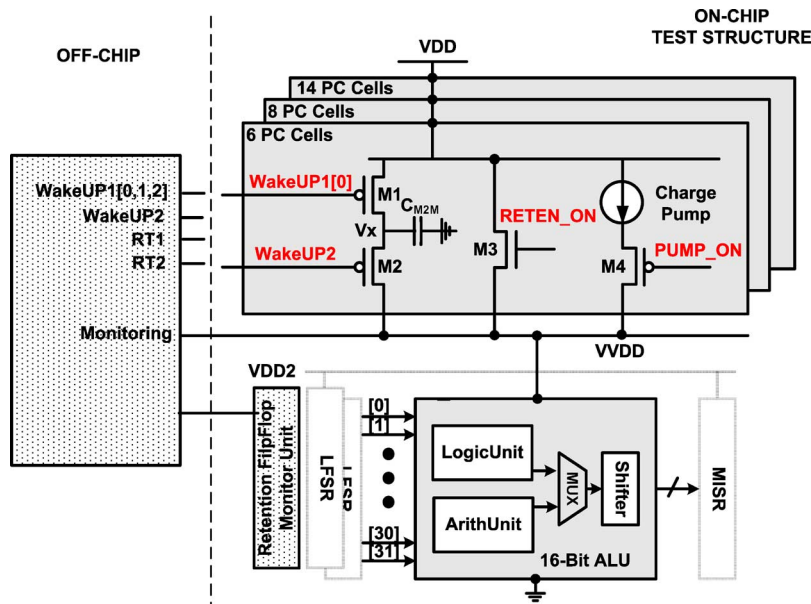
OFF-CHIP

ON-CHIP
TEST STRUCTURE

VDD

14 PC Cells
8 PC Cells
6 PC Cells

WakeUP1[0,1,2]
WakeUP2
RT1
RT2

WakeUP1[0]
M1
$C_{M2M}$
Vx
WakeUP2
M2
RETEN_ON
M3
Charge Pump
M4
PUMP_ON

Monitoring
VVDD
VDD2

Retention FlipFlop Monitor Unit

LFSR
LFSR

[0]
[1]
[30]
[31]

LogicUnit
ArithUnit
MUX
Shifter
16-Bit ALU

MISR